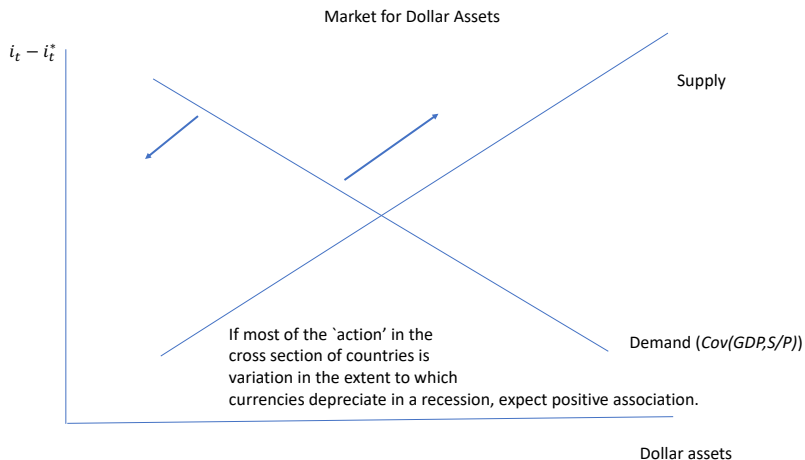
Market for Dollar Assets

$i_t - i_t^*$

Supply

Demand (*Cov(GDP,S/P)*)

If most of the `action’ in the cross section of countries is variation in the extent to which currencies depreciate in a recession, expect positive association.

Dollar assets